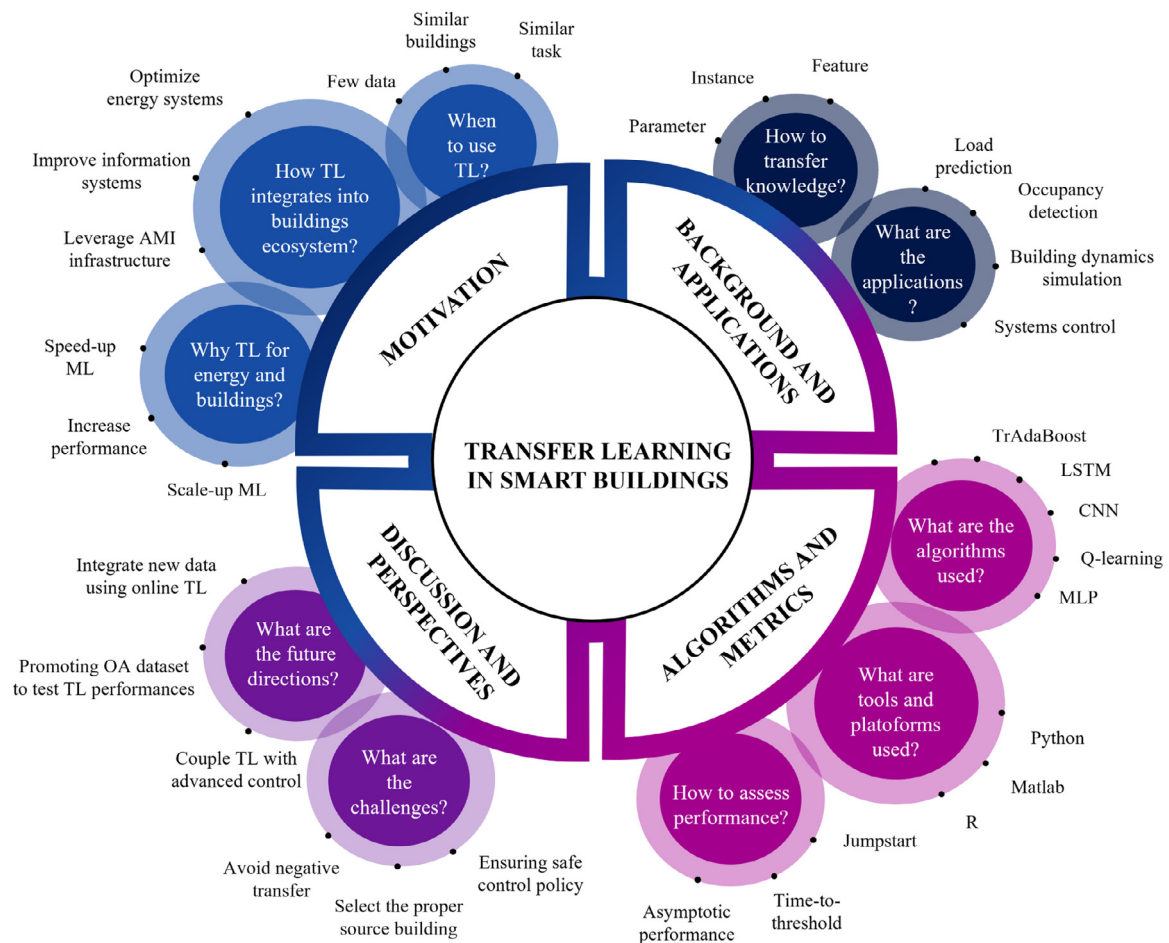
TRANSFER LEARNING IN SMART BUILDINGS

MOTIVATION

How TL integrates into buildings ecosystem?

Optimize energy systems

Improve information systems

Leverage AMI infrastructure

When to use TL?

Few data

Similar buildings

Similar task

Why TL for energy and buildings?

Speed-up ML

Increase performance

Scale-up ML

BACKGROUND AND APPLICATIONS

How to transfer knowledge?

Parameter

Instance

Feature

What are the applications ?

Load prediction

Occupancy detection

Building dynamics simulation

Systems control

ALGORITHMS AND METRICS

What are the algorithms used?

TrAdaBoost

LSTM

CNN

Q-learning

MLP

What are tools and platoforms used?

Python

Matlab

R

How to assess performance?

Jumpstart

Time-to-threshold

Asymptotic performance

DISCUSSION AND PERSPECTIVES

What are the future directions?

Integrate new data using online TL

Promoting OA dataset to test TL performances

What are the challenges?

Couple TL with advanced control

Avoid negative transfer

Select the proper source building

Ensuring safe control policy